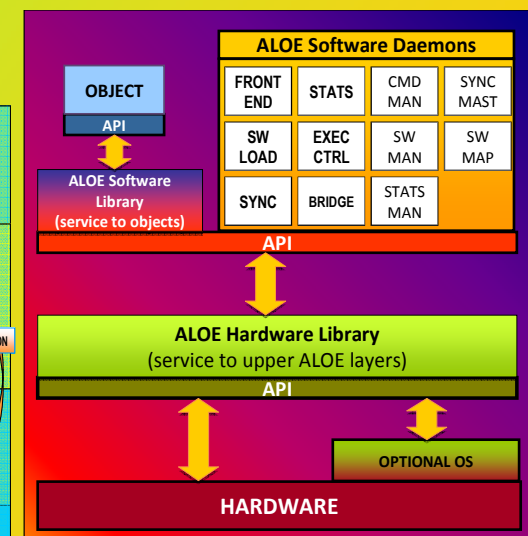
OBJECT
API
ALOE Software Library (service to objects)

ALOE Software Daemons

| FRONT END | STATS | CMD MAN | SYNC MAST |
|---|---|---|---|
| SW LOAD | EXEC CTRL | SW MAN | SW MAP |
| SYNC | BRIDGE | STATS MAN | |

API

ALOE Hardware Library
(service to upper ALOE layers)

API

OPTIONAL OS

HARDWARE

ON